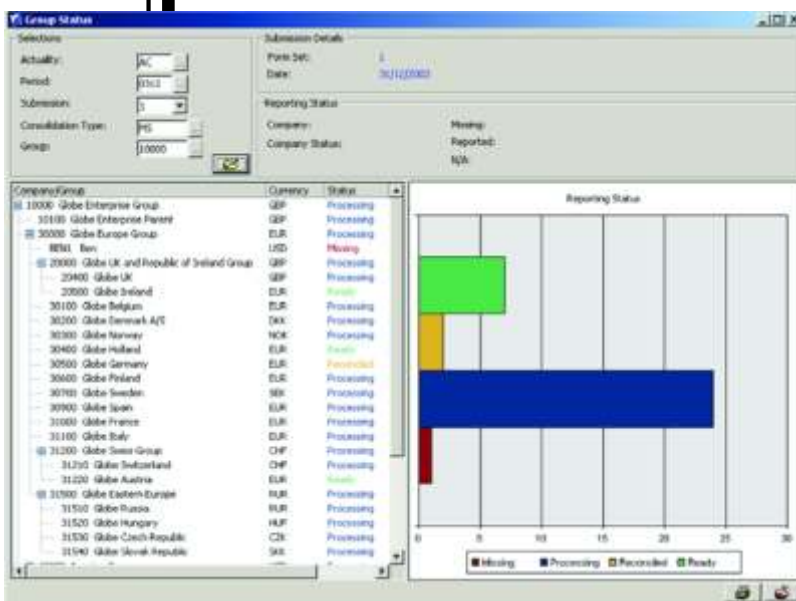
Group Status

Selections
Actuality: AC
Period: 0312
Submission: 1
Consolidation Type: MS
Group: 10000

Submission Details
Form Set: 1
Date: 31/12/2003

Reporting Status
Company:
Company Status:
Missing:
Reported:
N/A

| Company/Group | Currency | Status |
|---|---|---|
| 10000 Globe Enterprise Group | GBP | Processing |
| 10100 Globe Enterprise Parent | GBP | Processing |
| 30000 Globe Europe Group | EUR | Processing |
| BEN1 Ben | USD | Missing |
| 20000 Globe UK and Republic of Ireland Group | GBP | Processing |
| 20400 Globe UK | GBP | Processing |
| 20500 Globe Ireland | EUR | Ready |
| 30100 Globe Belgium | EUR | Processing |
| 30200 Globe Denmark A/S | DKK | Processing |
| 30300 Globe Norway | NOK | Processing |
| 30400 Globe Holland | EUR | Ready |
| 30500 Globe Germany | EUR | Reconciled |
| 30600 Globe Finland | EUR | Processing |
| 30700 Globe Sweden | SEK | Processing |
| 30900 Globe Spain | EUR | Processing |
| 31000 Globe France | EUR | Processing |
| 31100 Globe Italy | EUR | Processing |
| 31200 Globe Swiss Group | CHF | Processing |
| 31210 Globe Switzerland | CHF | Processing |
| 31220 Globe Austria | EUR | Ready |
| 31500 Globe Eastern Europe | RUR | Processing |
| 31510 Globe Russia | RUR | Processing |
| 31520 Globe Hungary | HUF | Processing |
| 31530 Globe Czech Republic | CZK | Processing |
| 31540 Globe Slovak Republic | SKK | Processing |

Reporting Status
0 5 10 15 20 25 30
Missing Processing Reconciled Ready